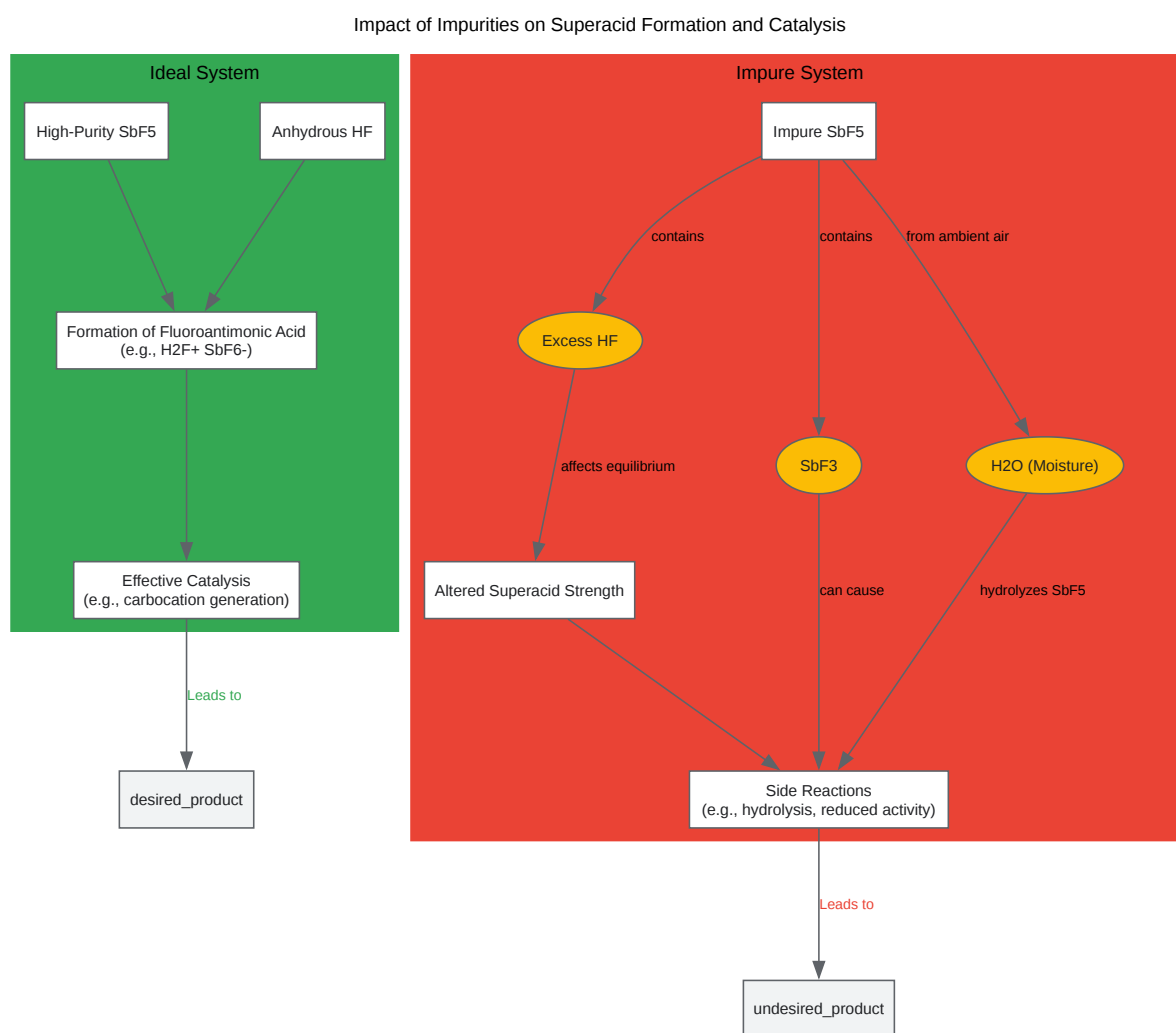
Impact of Impurities on Superacid Formation and Catalysis

Ideal System

High-Purity SbF5

Anhydrous HF

Formation of Fluoroantimonic Acid
(e.g., H2F+ SbF6-)

Effective Catalysis
(e.g., carbocation generation)

Leads to

desired_product

Impure System

Impure SbF5

contains

contains

from ambient air

Excess HF

SbF3

H2O (Moisture)

affects equilibrium

Altered Superacid Strength

can cause

hydrolyzes SbF5

Side Reactions
(e.g., hydrolysis, reduced activity)

Leads to

undesired_product